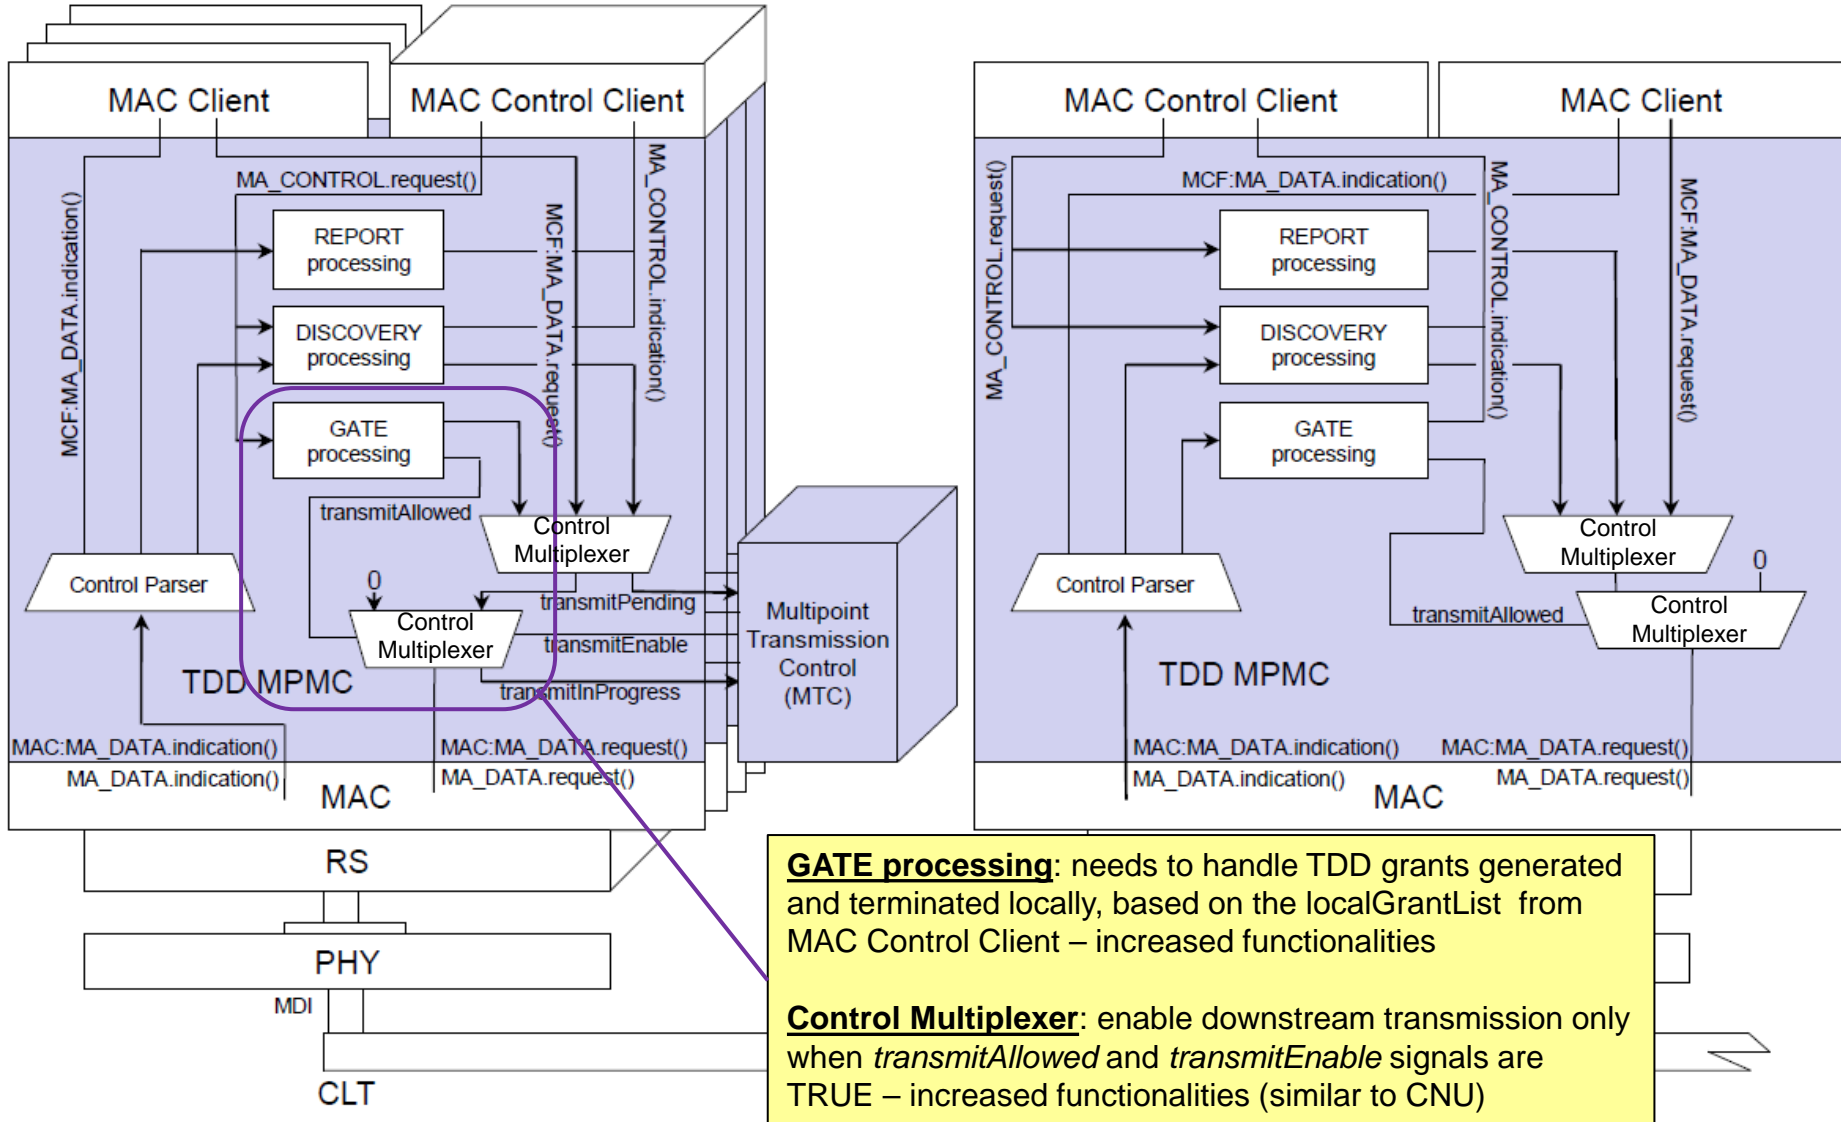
MAC Client

MAC Control Client

MA_CONTROL.request()

MCF:MA_DATA.indication()

REPORT processing

DISCOVERY processing

GATE processing

MCF:MA_DATA.request()

MA_CONTROL.indication()

transmitAllowed

Control Multiplexer

0

Control Parser

Control Multiplexer

transmitPending

transmitEnable

transmitInProgress

TDD MPMC

Multipoint Transmission Control (MTC)

MAC:MA_DATA.indication()

MA_DATA.indication()

MAC:MA_DATA.request()

MA_DATA.request()

MAC

RS

PHY

MDI

CLT

MAC Control Client

MAC Client

MCF:MA_DATA.indication()

MA_CONTROL.request()

REPORT processing

DISCOVERY processing

GATE processing

MA_CONTROL.indication()

MCF:MA_DATA.request()

Control Multiplexer

0

Control Parser

transmitAllowed

Control Multiplexer

TDD MPMC

MAC:MA_DATA.indication()

MA_DATA.indication()

MAC:MA_DATA.request()

MA_DATA.request()

MAC

**GATE processing**: needs to handle TDD grants generated and terminated locally, based on the localGrantList from MAC Control Client – increased functionalities

**Control Multiplexer**: enable downstream transmission only when *transmitAllowed* and *transmitEnable* signals are TRUE – increased functionalities (similar to CNU)